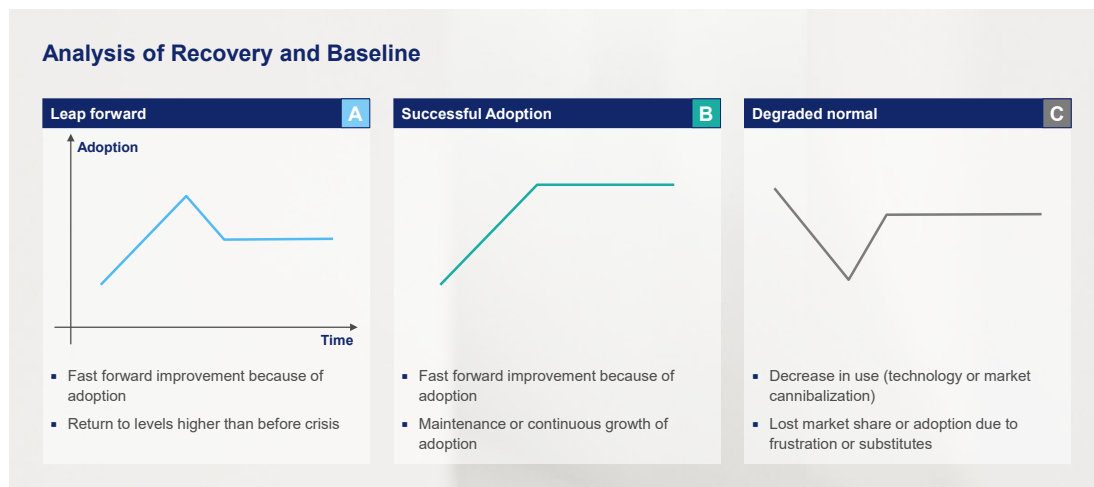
Analysis of Recovery and Baseline

Leap forward A

Adoption

Time

- Fast forward improvement because of adoption
- Return to levels higher than before crisis

Successful Adoption B

- Fast forward improvement because of adoption
- Maintenance or continuous growth of adoption

Degraded normal C

- Decrease in use (technology or market cannibalization)
- Lost market share or adoption due to frustration or substitutes